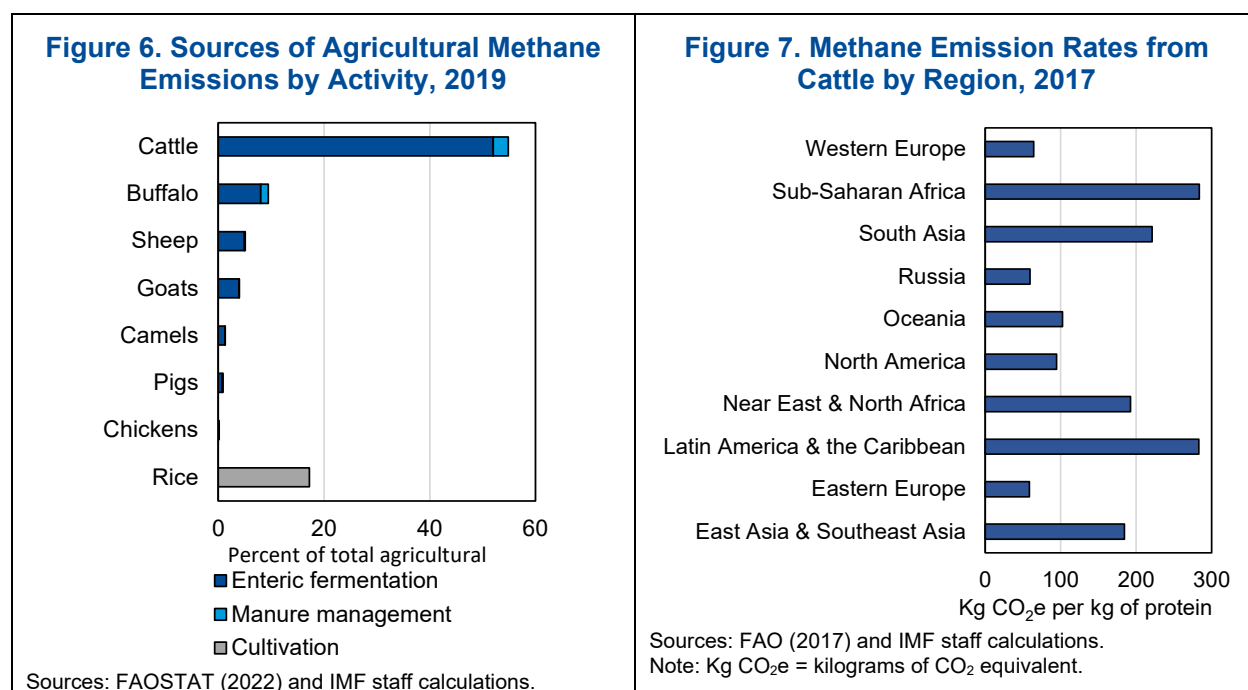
Figure 6. Sources of Agricultural Methane Emissions by Activity, 2019

Cattle
Buffalo
Sheep
Goats
Camels
Pigs
Chickens
Rice

0
20
40
60

Percent of total agricultural

Enteric fermentation
Manure management
Cultivation

Sources: FAOSTAT (2022) and IMF staff calculations.

Figure 7. Methane Emission Rates from Cattle by Region, 2017

Western Europe
Sub-Saharan Africa
South Asia
Russia
Oceania
North America
Near East & North Africa
Latin America & the Caribbean
Eastern Europe
East Asia & Southeast Asia

0
100
200
300

Kg $CO_2$e per kg of protein

Sources: FAO (2017) and IMF staff calculations.
Note: Kg $CO_2$e = kilograms of $CO_2$ equivalent.